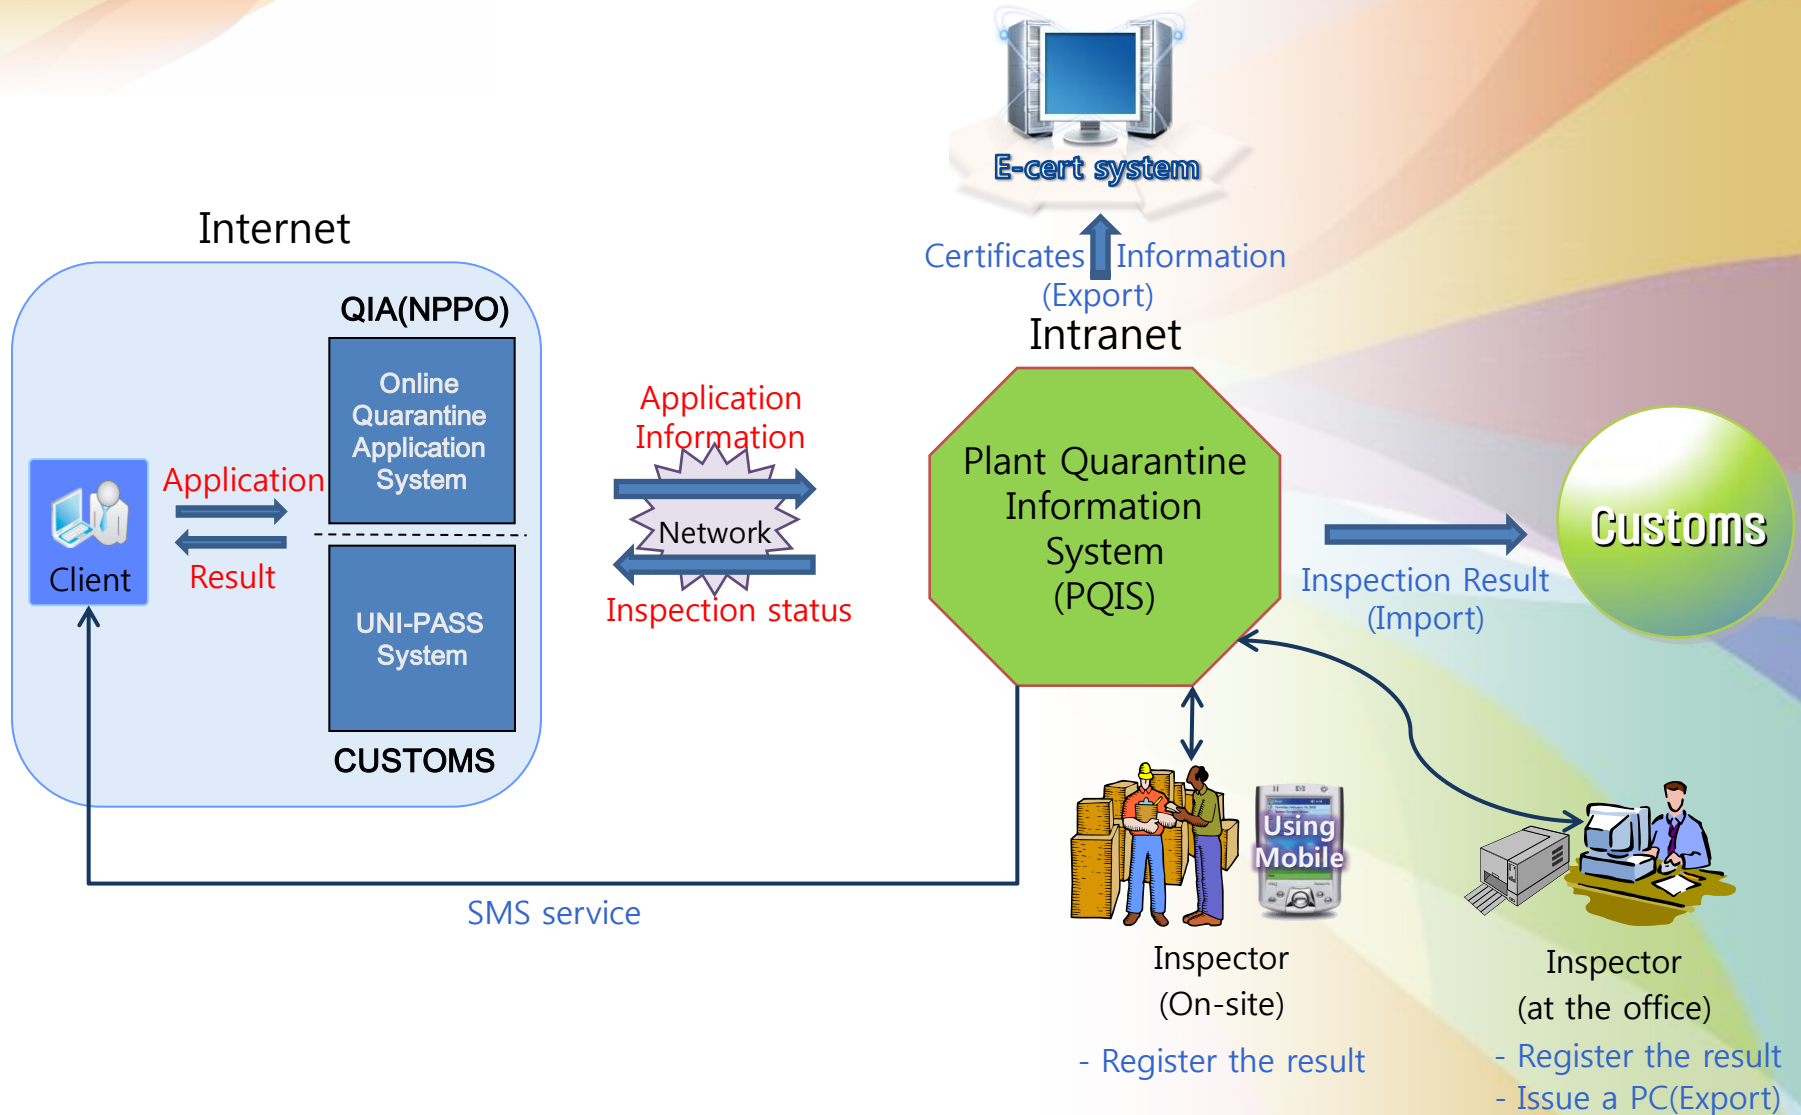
E-cert system

Certificates Information (Export)

Internet

QIA(NPPO)

Online Quarantine Application System

Client

Application

Result

UNI-PASS System

CUSTOMS

Application Information

Network

Inspection status

Intranet

Plant Quarantine Information System (PQIS)

Inspection Result (Import)

Customs

SMS service

Using Mobile

Inspector (On-site)

- Register the result

Inspector (at the office)

- Register the result
- Issue a PC(Export)